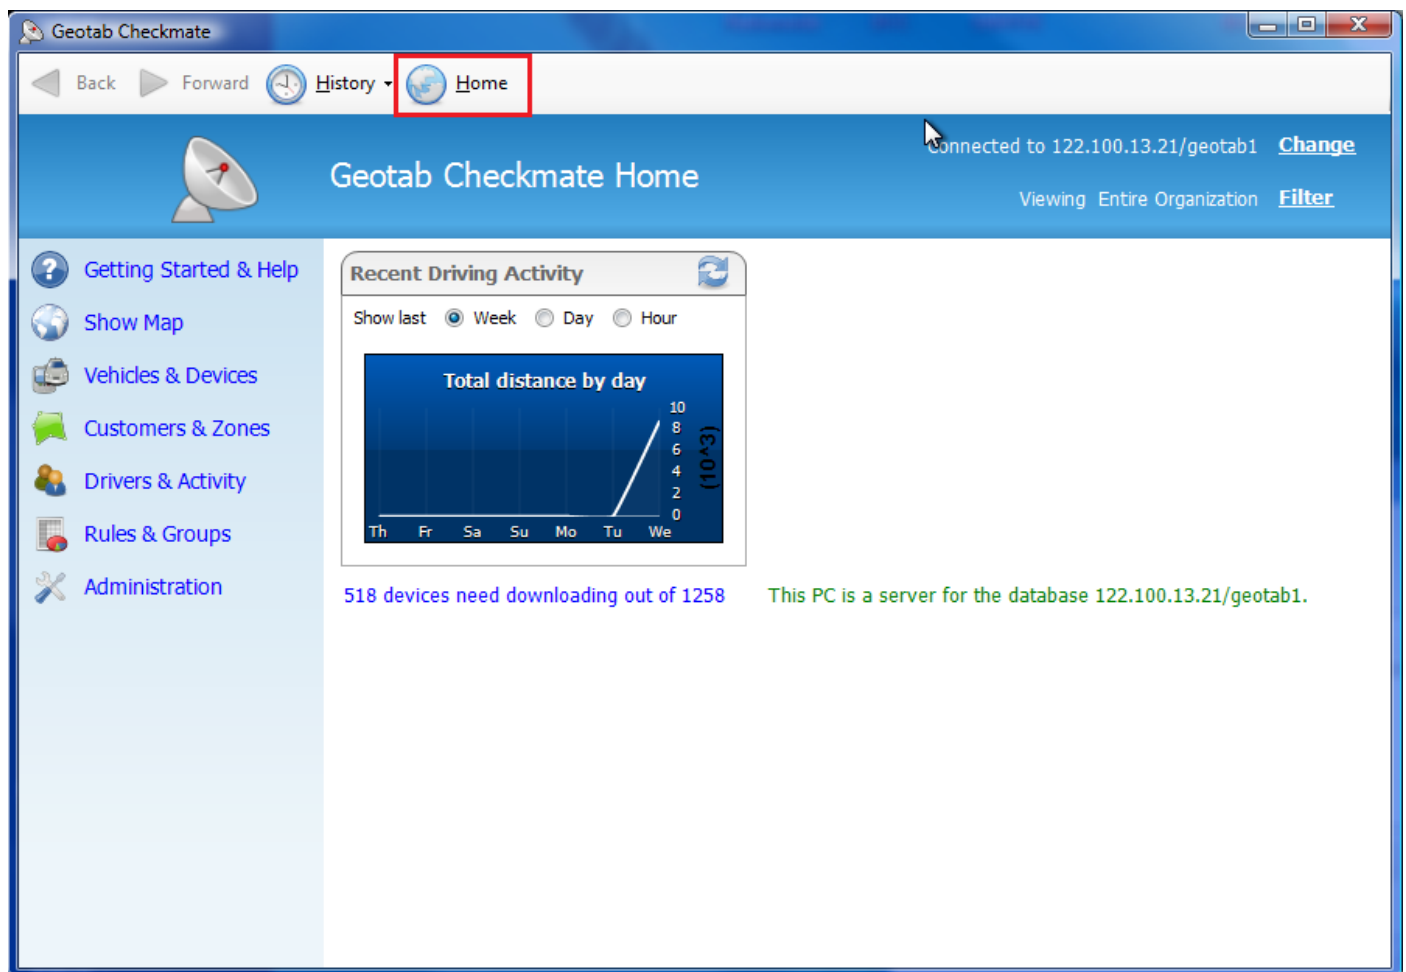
Geotab Checkmate

Back Forward History Home

Geotab Checkmate Home

Connected to 122.100.13.21/geotab1 Change

Viewing Entire Organization Filter

Getting Started & Help
Show Map
Vehicles & Devices
Customers & Zones
Drivers & Activity
Rules & Groups
Administration

Recent Driving Activity

Show last Week Day Hour

Total distance by day

10
8
6
4
2
0
(10^3)

Th Fr Sa Su Mo Tu We

518 devices need downloading out of 1258

This PC is a server for the database 122.100.13.21/geotab1.